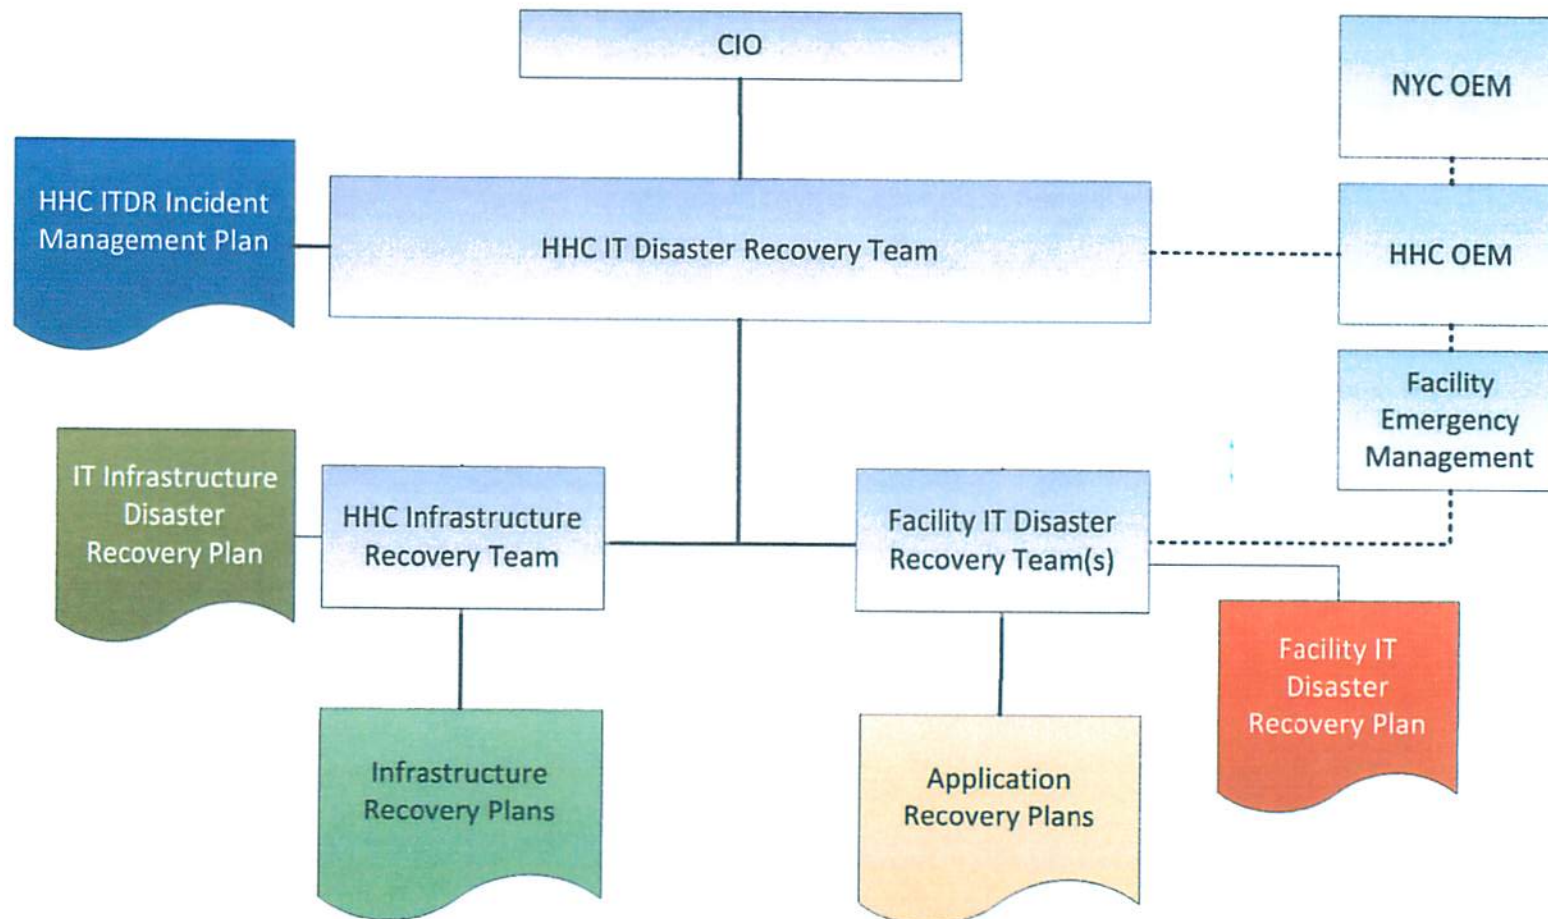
CIO

NYC OEM

HHC ITDR Incident Management Plan

HHC IT Disaster Recovery Team

HHC OEM

Facility Emergency Management

IT Infrastructure Disaster Recovery Plan

HHC Infrastructure Recovery Team

Facility IT Disaster Recovery Team(s)

Facility IT Disaster Recovery Plan

Infrastructure Recovery Plans

Application Recovery Plans